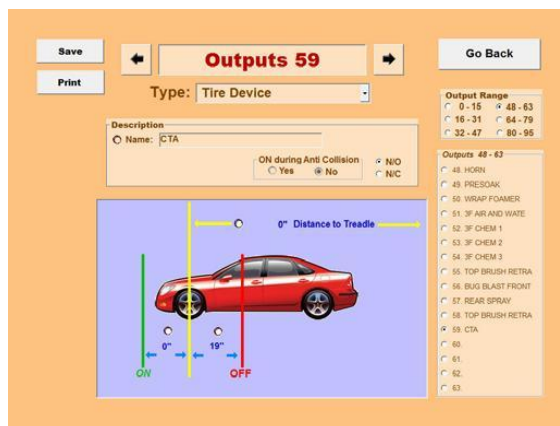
Save

Print

Outputs 59

Go Back

Type: Tire Device

Output Range
0 - 15
48 - 63
16 - 31
64 - 79
32 - 47
80 - 95

Description
Name: CTA

ON during Anti Collision
Yes
No

N/O
N/C

Outputs 48 - 63
48. HORN
49. PRESOAK
50. WRAP FOAMER
51. 3F AIR AND WATE
52. 3F CHEM 1
53. 3F CHEM 2
54. 3F CHEM 3
55. TOP BRUSH RETRA
56. BUG BLAST FRONT
57. REAR SPRAY
58. TOP BRUSH RETRA
59. CTA
60.
61.
62.
63.

0" Distance to Treadle

0"
19"

ON
OFF